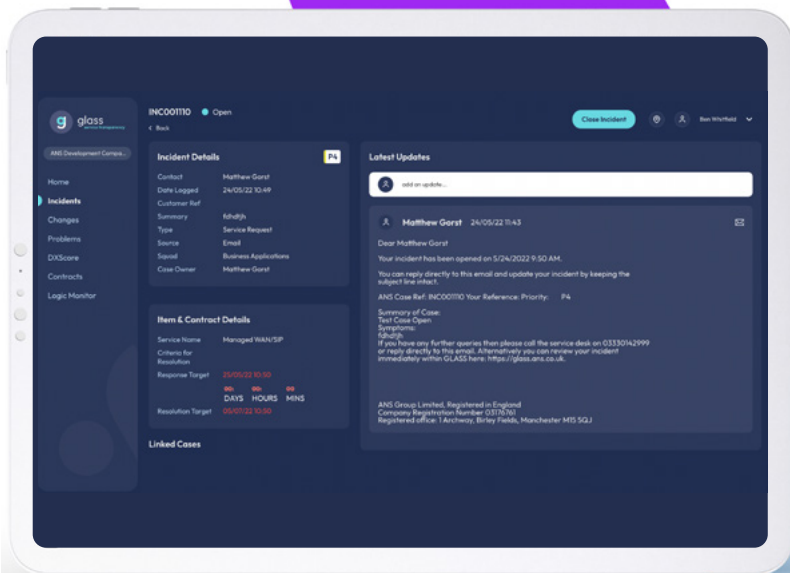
glass
service transparency

ANS Development Compa...

Home
Incidents
Changes
Problems
DXScore
Contracts
Logic Monitor

INC001110 Open
< Back

Close Incident

Ben Whitfield

Incident Details P4

Contact Matthew Gorst
Date Logged 24/05/22 10:49
Customer Ref
Summary fdhdfjh
Type Service Request
Source Email
Squad Business Applications
Case Owner Matthew Gorst

Item & Contract Details

Service Name Managed WAN/SIP
Criteria for Resolution
Response Target 25/05/22 10:50
00 00 00
DAYS HOURS MINS
Resolution Target 05/07/22 10:50

Linked Cases

Latest Updates

add an update...

Matthew Gorst 24/05/22 11:43

Dear Matthew Gorst

Your incident has been opened on 5/24/2022 9:50 AM.

You can reply directly to this email and update your incident by keeping the subject line intact.

ANS Case Ref: INC001110 Your Reference: Priority: P4

Summary of Case:
Test Case Open
Symptoms:
fdhdfjh
If you have any further queries then please call the service desk on 03330142999 or reply directly to this email. Alternatively you can review your incident immediately within GLASS here: https://glass.ans.co.uk.

ANS Group Limited, Registered in England
Company Registration Number 03176761
Registered office: 1 Archway, Birley Fields, Manchester M15 5QJ